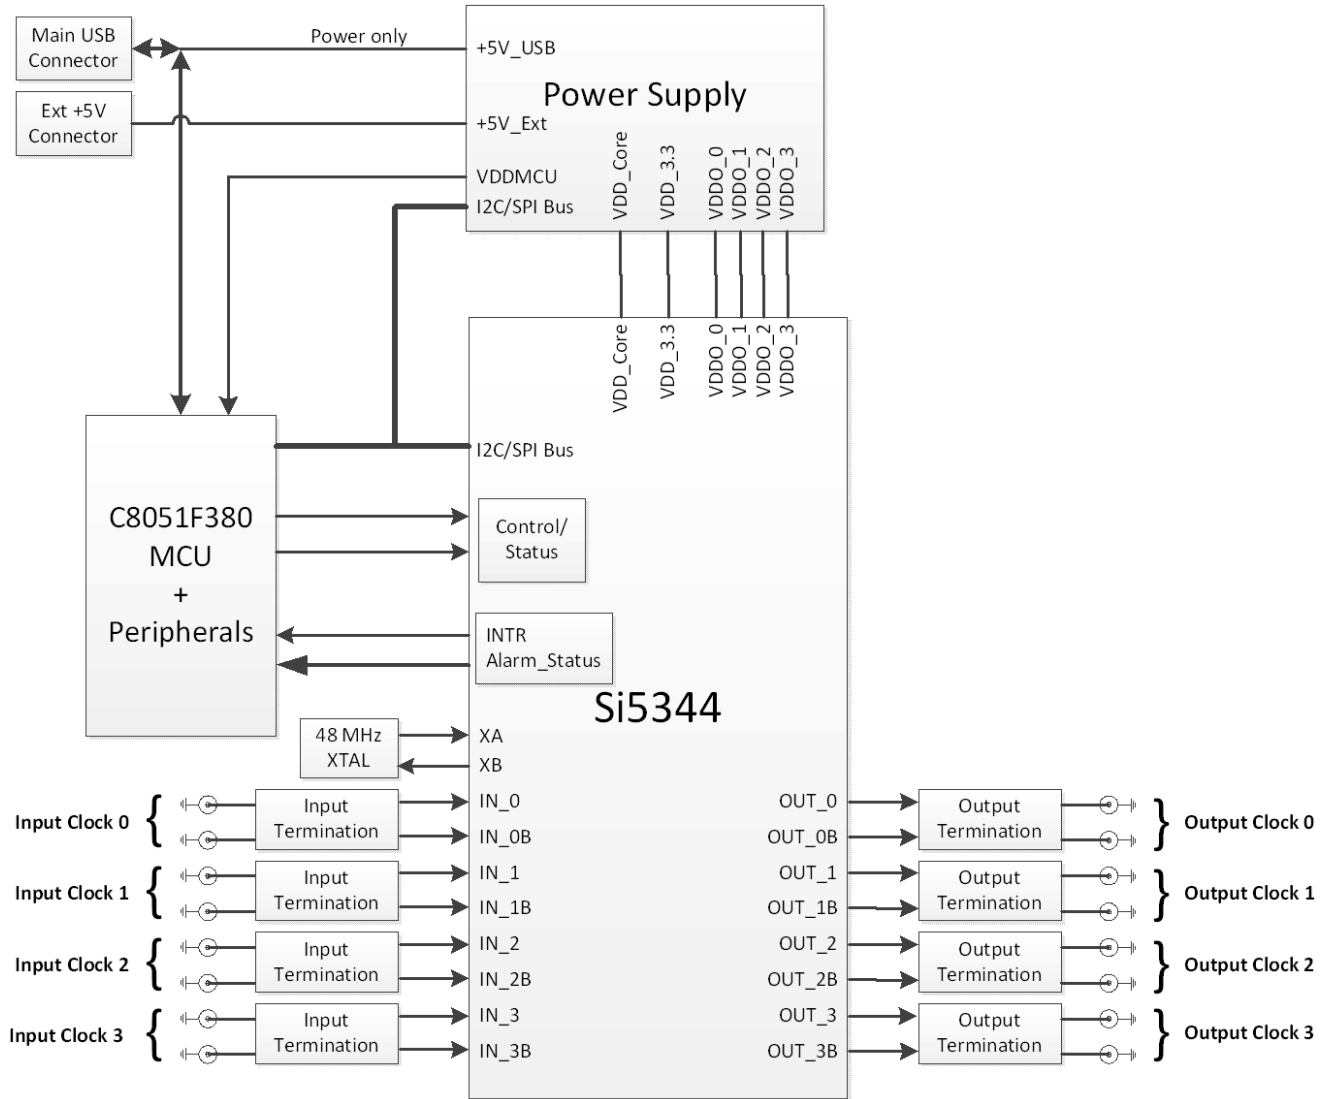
Main USB Connector

Ext +5V Connector

Power only

+5V_USB

Power Supply

+5V_Ext

VDDMCU

I2C/SPI Bus

VDD_Core VDD_3.3 VDDO_0 VDDO_1 VDDO_2 VDDO_3

VDD_Core VDD_3.3 VDDO_0 VDDO_1 VDDO_2 VDDO_3

I2C/SPI Bus

C8051F380 MCU + Peripherals

Control/ Status

INTR Alarm_Status

Si5344

48 MHz XTAL

XA

XB

Input Clock 0

Input Termination

IN_0

IN_0B

Input Clock 1

Input Termination

IN_1

IN_1B

Input Clock 2

Input Termination

IN_2

IN_2B

Input Clock 3

Input Termination

IN_3

IN_3B

OUT_0

OUT_0B

Output Termination

Output Clock 0

OUT_1

OUT_1B

Output Termination

Output Clock 1

OUT_2

OUT_2B

Output Termination

Output Clock 2

OUT_3

OUT_3B

Output Termination

Output Clock 3